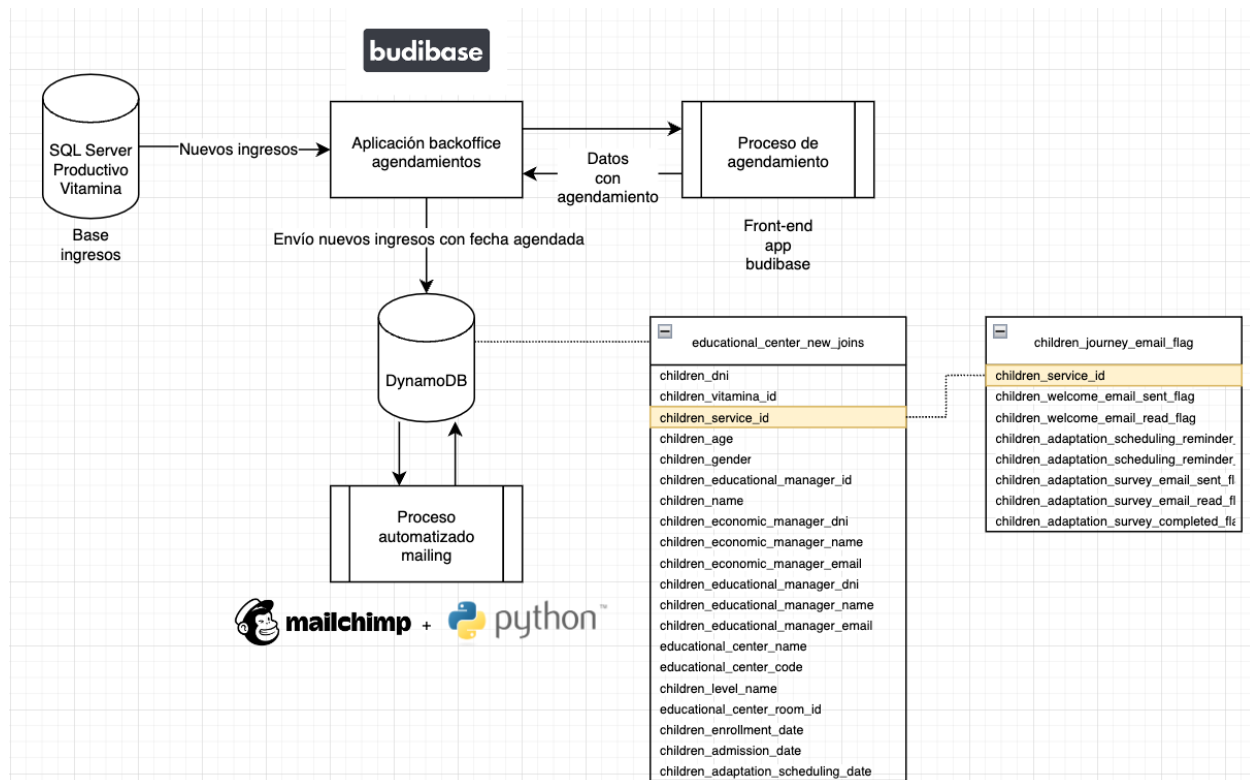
budibase

SQL Server Productivo Vitamina

Base ingresos

Nuevos ingresos

Aplicación backoffice agendamientos

Datos con agendamiento

Proceso de agendamiento

Front-end app budibase

Envío nuevos ingresos con fecha agendada

DynamoDB

Proceso automatizado mailing

mailchimp + python™

| educational_center_new_joins |
|---|
| children_dni |
| children_vitamina_id |
| children_service_id |
| children_age |
| children_gender |
| children_educational_manager_id |
| children_name |
| children_economic_manager_dni |
| children_economic_manager_name |
| children_economic_manager_email |
| children_educational_manager_dni |
| children_educational_manager_name |
| children_educational_manager_email |
| educational_center_name |
| educational_center_code |
| children_level_name |
| educational_center_room_id |
| children_enrollment_date |
| children_admission_date |
| children_adaptation_scheduling_date |

| children_journey_email_flag |
|---|
| children_service_id |
| children_welcome_email_sent_flag |
| children_welcome_email_read_flag |
| children_adaptation_scheduling_reminder_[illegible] |
| children_adaptation_scheduling_reminder_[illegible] |
| children_adaptation_survey_email_sent_fl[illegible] |
| children_adaptation_survey_email_read_fl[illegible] |
| children_adaptation_survey_completed_fla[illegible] |